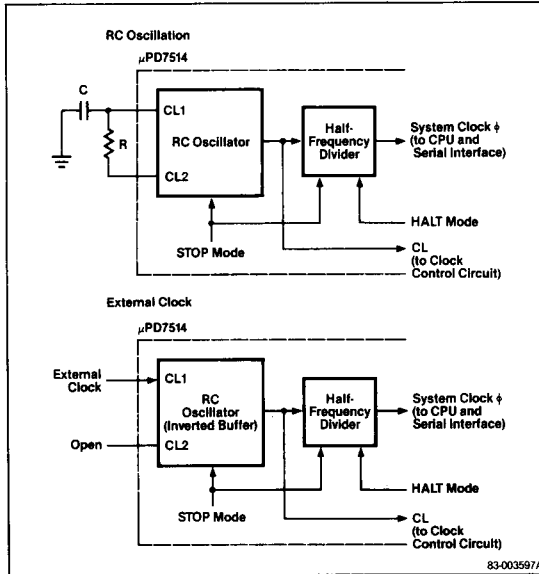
RC Oscillation

$\mu$PD7514

C

R

CL1

CL2

RC Oscillator

Half-Frequency Divider

System Clock $\phi$ (to CPU and Serial Interface)

HALT Mode

STOP Mode

CL (to Clock Control Circuit)

External Clock

$\mu$PD7514

External Clock

CL1

Open

CL2

RC Oscillator (Inverted Buffer)

Half-Frequency Divider

System Clock $\phi$ (to CPU and Serial Interface)

HALT Mode

STOP Mode

CL (to Clock Control Circuit)

83-003597/